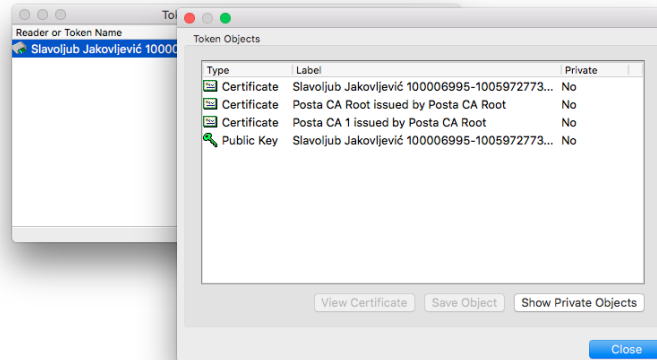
Tok

Reader or Token Name

Slavoljub Jakovljević 10000

Token Objects

| Type | Label | Private |
|---|---|---|
| Certificate | Slavoljub Jakovljević 100006995-1005972773... | No |
| Certificate | Posta CA Root issued by Posta CA Root | No |
| Certificate | Posta CA 1 issued by Posta CA Root | No |
| Public Key | Slavoljub Jakovljević 100006995-1005972773... | No |

View Certificate

Save Object

Show Private Objects

Close